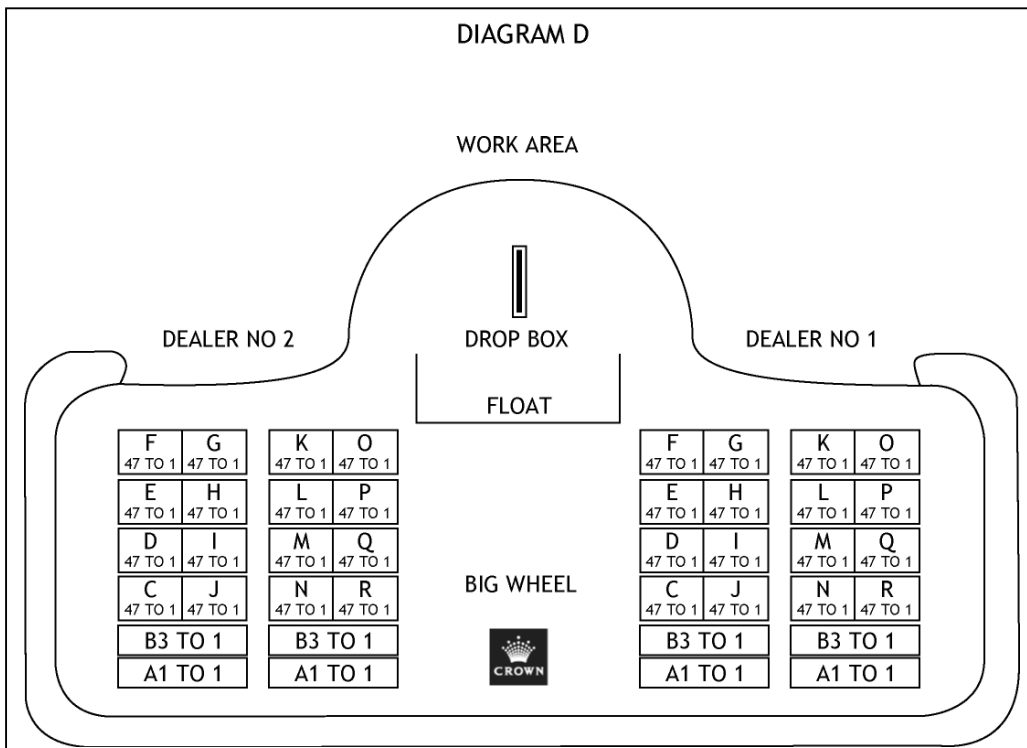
DIAGRAM D

WORK AREA

DEALER NO 2

DROP BOX

DEALER NO 1

FLOAT

| F 47 TO 1 | G 47 TO 1 |
|---|---|
| E 47 TO 1 | H 47 TO 1 |
| D 47 TO 1 | I 47 TO 1 |
| C 47 TO 1 | J 47 TO 1 |
| B3 TO 1 | |
| A1 TO 1 | |

| K 47 TO 1 | O 47 TO 1 |
|---|---|
| L 47 TO 1 | P 47 TO 1 |
| M 47 TO 1 | Q 47 TO 1 |
| N 47 TO 1 | R 47 TO 1 |
| B3 TO 1 | |
| A1 TO 1 | |

BIG WHEEL

CROWN

| F 47 TO 1 | G 47 TO 1 |
|---|---|
| E 47 TO 1 | H 47 TO 1 |
| D 47 TO 1 | I 47 TO 1 |
| C 47 TO 1 | J 47 TO 1 |
| B3 TO 1 | |
| A1 TO 1 | |

| K 47 TO 1 | O 47 TO 1 |
|---|---|
| L 47 TO 1 | P 47 TO 1 |
| M 47 TO 1 | Q 47 TO 1 |
| N 47 TO 1 | R 47 TO 1 |
| B3 TO 1 | |
| A1 TO 1 | |